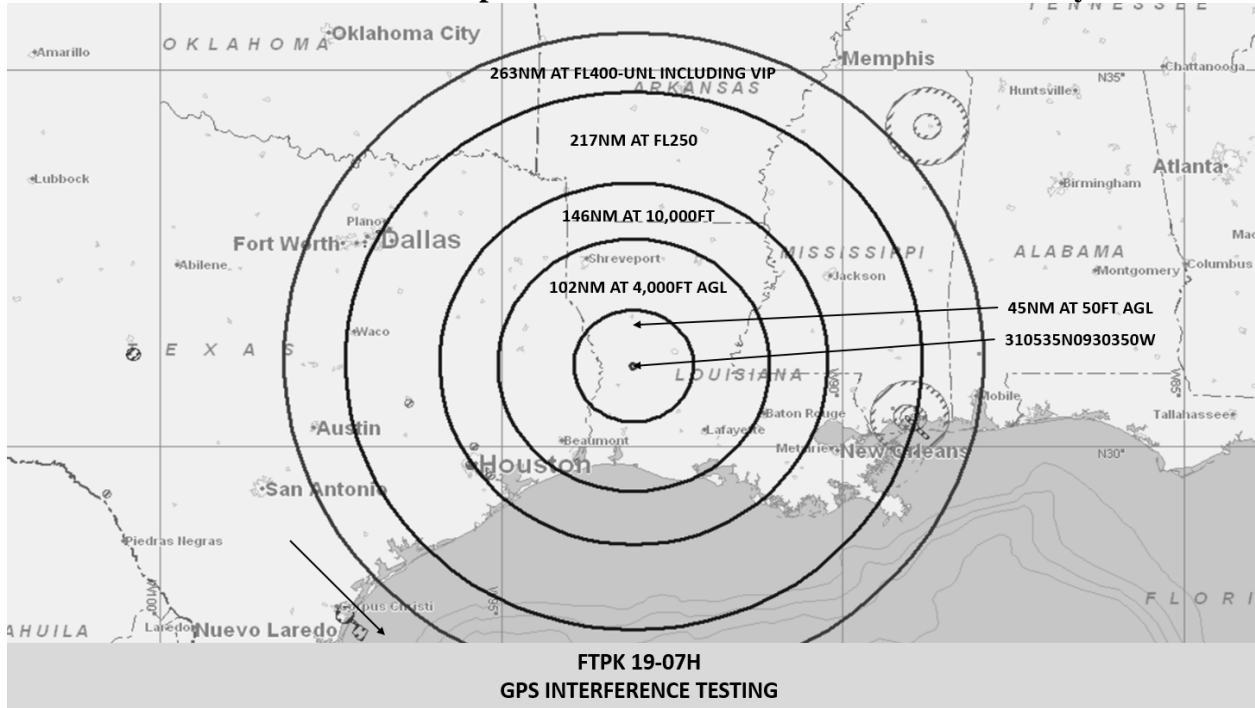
TENNESSEE
Amarillo
OKLAHOMA
Oklahoma City
263NM AT FL400-UNL INCLUDING VIP
Memphis
ARKANSAS
N35°
Chattanooga
Huntsville
217NM AT FL250
Atlanta
Lubbock
Birmingham
Plano
146NM AT 10,000FT
Fort Worth
Dallas
MISSISSIPPI
ALABAMA
Mac
Abilene
Shreveport
Jackson
Montgomery
Columbus
102NM AT 4,000FT AGL
45NM AT 50FT AGL
Waco
310535N0930350W
TEXAS
LOUISIANA
W90°
W85°
Mobile
Baton Rouge
Tallahassee
Austin
Beaumont
Lafayette
Metairie
New Orleans
Houston
N30°
San Antonio
Piedras Negras
W100°
W95°
Corpus Christi
FLORI
AHUILA
Laredo
Nuevo Laredo
FTPK 19-07H
GPS INTERFERENCE TESTING